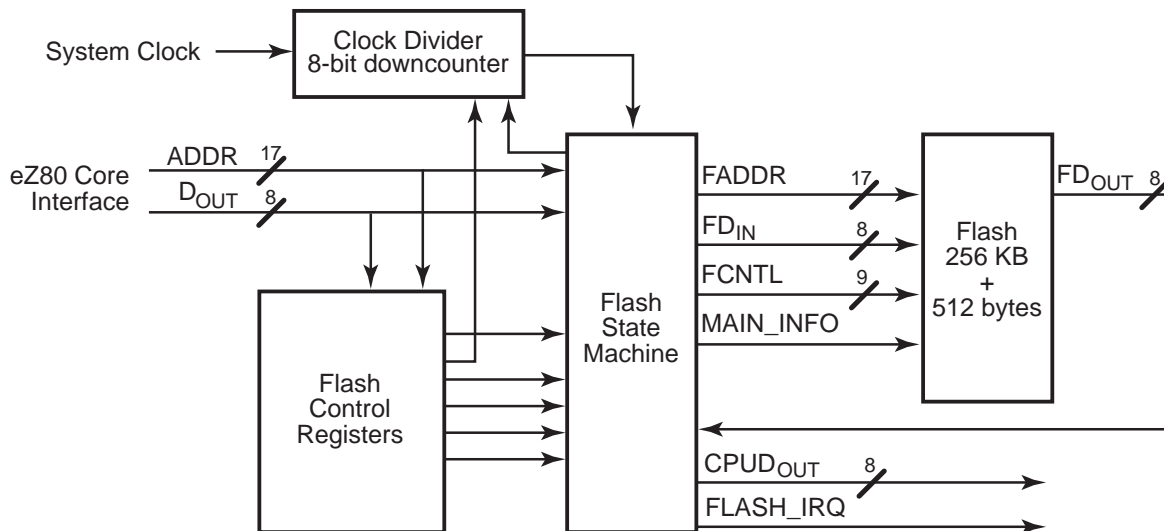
System Clock

Clock Divider
8-bit downcounter

eZ80 Core Interface

ADDR 17

$D_{OUT}$ 8

Flash State Machine

FADDR 17

$FD_{IN}$ 8

FCNTL 9

MAIN_INFO

Flash
256 KB
+
512 bytes

$FD_{OUT}$ 8

Flash Control Registers

$CPUD_{OUT}$ 8

FLASH_IRQ